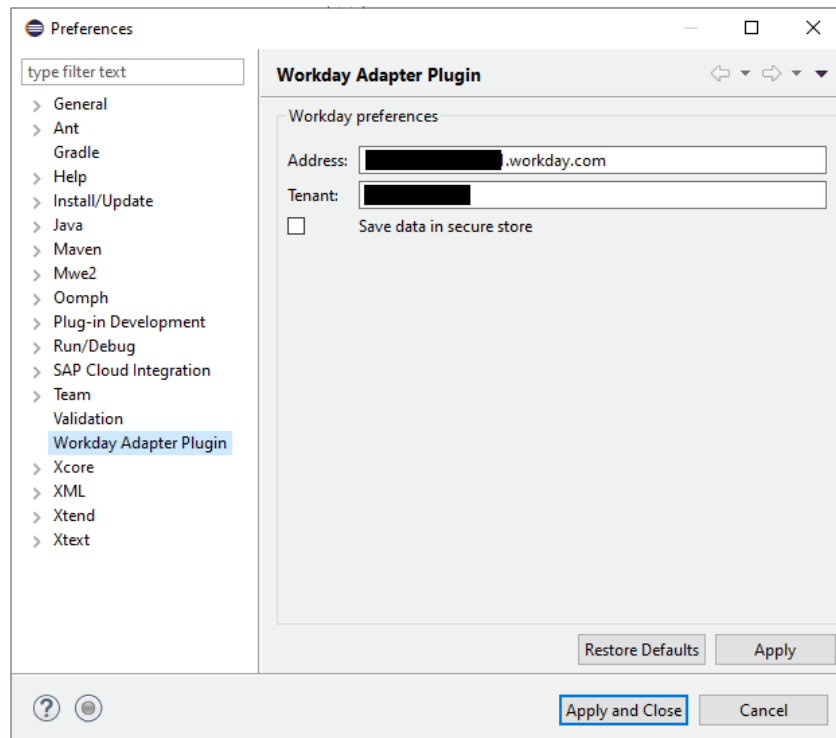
Preferences

type filter text

General
Ant
Gradle
Help
Install/Update
Java
Maven
Mwe2
Oomph
Plug-in Development
Run/Debug
SAP Cloud Integration
Team
Validation
Workday Adapter Plugin
Xcore
XML
Xtend
Xtext

Workday Adapter Plugin

Workday preferences

Address: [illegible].workday.com
Tenant: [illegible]
Save data in secure store

Restore Defaults
Apply

Apply and Close
Cancel